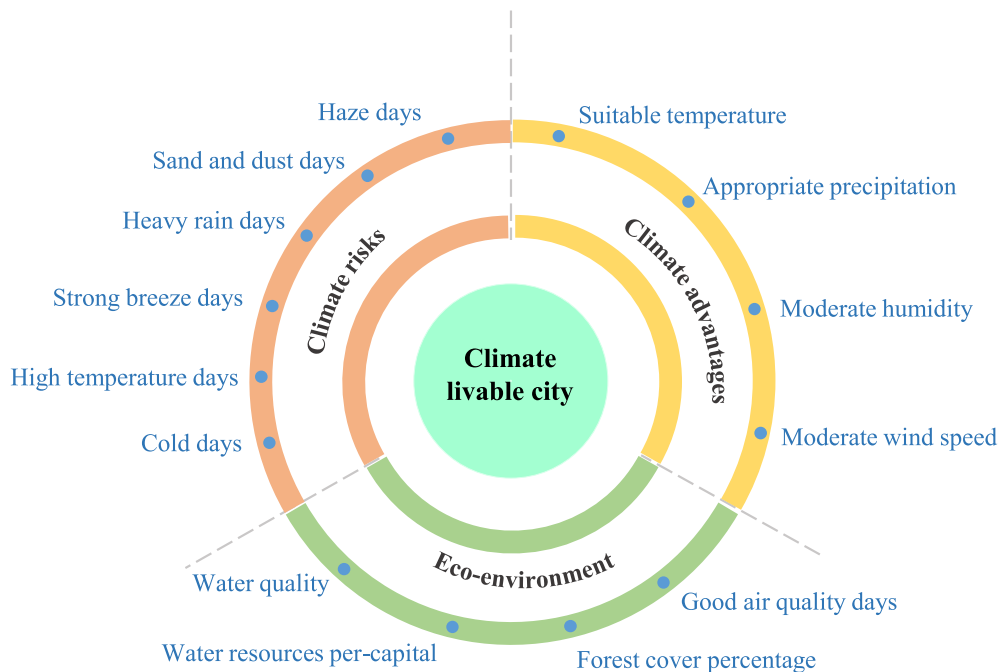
Climate livable city

Climate risks

Haze days

Sand and dust days

Heavy rain days

Strong breeze days

High temperature days

Cold days

Climate advantages

Suitable temperature

Appropriate precipitation

Moderate humidity

Moderate wind speed

Eco-environment

Water quality

Water resources per-capital

Forest cover percentage

Good air quality days